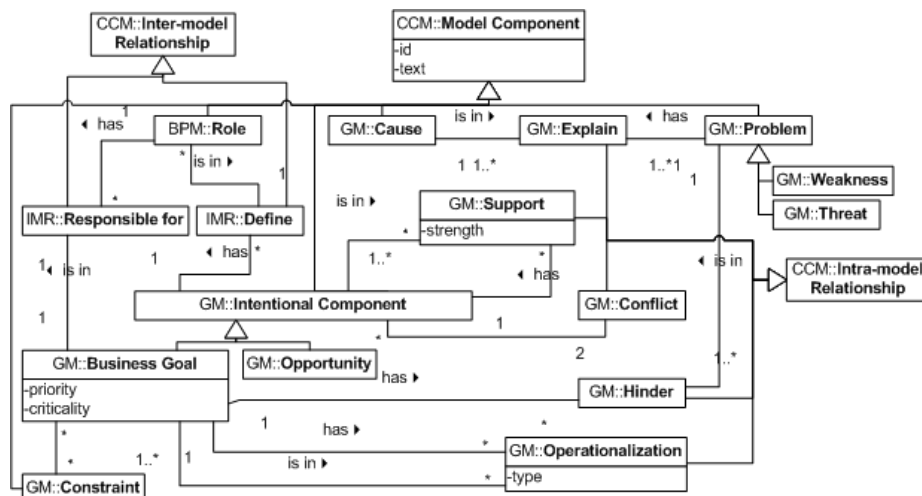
CCM::Inter-model Relationship

CCM::Model Component
-id
-text

◂ has
1
BPM::Role
* is in ▸
1

GM::Cause
is in ▸
GM::Explain
◂ has
GM::Problem
1 1..*
1..* 1
1

GM::Weakness
GM::Threat

*
IMR::Responsible for
IMR::Define
is in ▸
GM::Support
-strength

◂ has *
1
1 ◂ is in
1..*
*
◂ has
◂ is in

CCM::Intra-model Relationship

GM::Intentional Component
GM::Conflict
1
*
1
2

GM::Business Goal
-priority
-criticality
GM::Opportunity
has ▸
1..*
GM::Hinder

1
has ▸
*
*
GM::Operationalization
-type
*
1..*
is in ▸
1
*
*
GM::Constraint